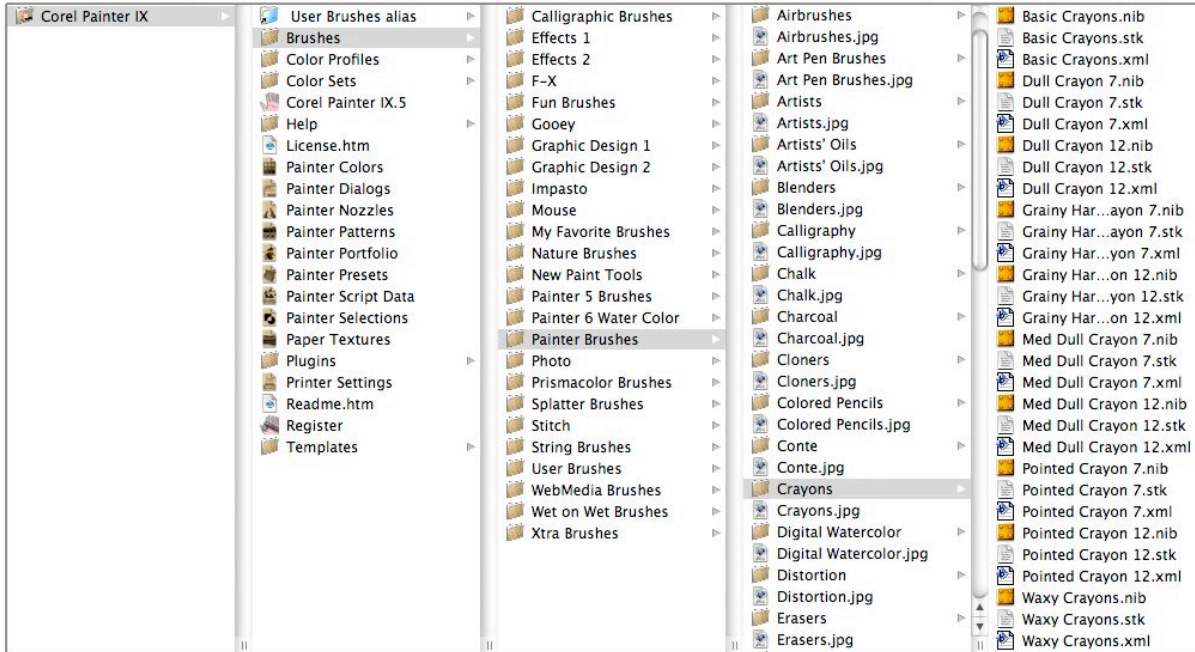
Corel Painter IX

User Brushes alias
Brushes
Color Profiles
Color Sets
Corel Painter IX.5
Help
License.htm
Painter Colors
Painter Dialogs
Painter Nozzles
Painter Patterns
Painter Portfolio
Painter Presets
Painter Script Data
Painter Selections
Paper Textures
Plugins
Printer Settings
Readme.htm
Register
Templates

Calligraphic Brushes
Effects 1
Effects 2
F-X
Fun Brushes
Gooey
Graphic Design 1
Graphic Design 2
Impasto
Mouse
My Favorite Brushes
Nature Brushes
New Paint Tools
Painter 5 Brushes
Painter 6 Water Color
Painter Brushes
Photo
Prismacolor Brushes
Splatter Brushes
Stitch
String Brushes
User Brushes
WebMedia Brushes
Wet on Wet Brushes
Xtra Brushes

Airbrushes
Airbrushes.jpg
Art Pen Brushes
Art Pen Brushes.jpg
Artists
Artists.jpg
Artists' Oils
Artists' Oils.jpg
Blenders
Blenders.jpg
Calligraphy
Calligraphy.jpg
Chalk
Chalk.jpg
Charcoal
Charcoal.jpg
Cloners
Cloners.jpg
Colored Pencils
Colored Pencils.jpg
Conte
Conte.jpg
Crayons
Crayons.jpg
Digital Watercolor
Digital Watercolor.jpg
Distortion
Distortion.jpg
Erasers
Erasers.jpg

Basic Crayons.nib
Basic Crayons.stk
Basic Crayons.xml
Dull Crayon 7.nib
Dull Crayon 7.stk
Dull Crayon 7.xml
Dull Crayon 12.nib
Dull Crayon 12.stk
Dull Crayon 12.xml
Grainy Har...ayon 7.nib
Grainy Har...ayon 7.stk
Grainy Har...yon 7.xml
Grainy Har...on 12.nib
Grainy Har...yon 12.stk
Grainy Har...on 12.xml
Med Dull Crayon 7.nib
Med Dull Crayon 7.stk
Med Dull Crayon 7.xml
Med Dull Crayon 12.nib
Med Dull Crayon 12.stk
Med Dull Crayon 12.xml
Pointed Crayon 7.nib
Pointed Crayon 7.stk
Pointed Crayon 7.xml
Pointed Crayon 12.nib
Pointed Crayon 12.stk
Pointed Crayon 12.xml
Waxy Crayons.nib
Waxy Crayons.stk
Waxy Crayons.xml